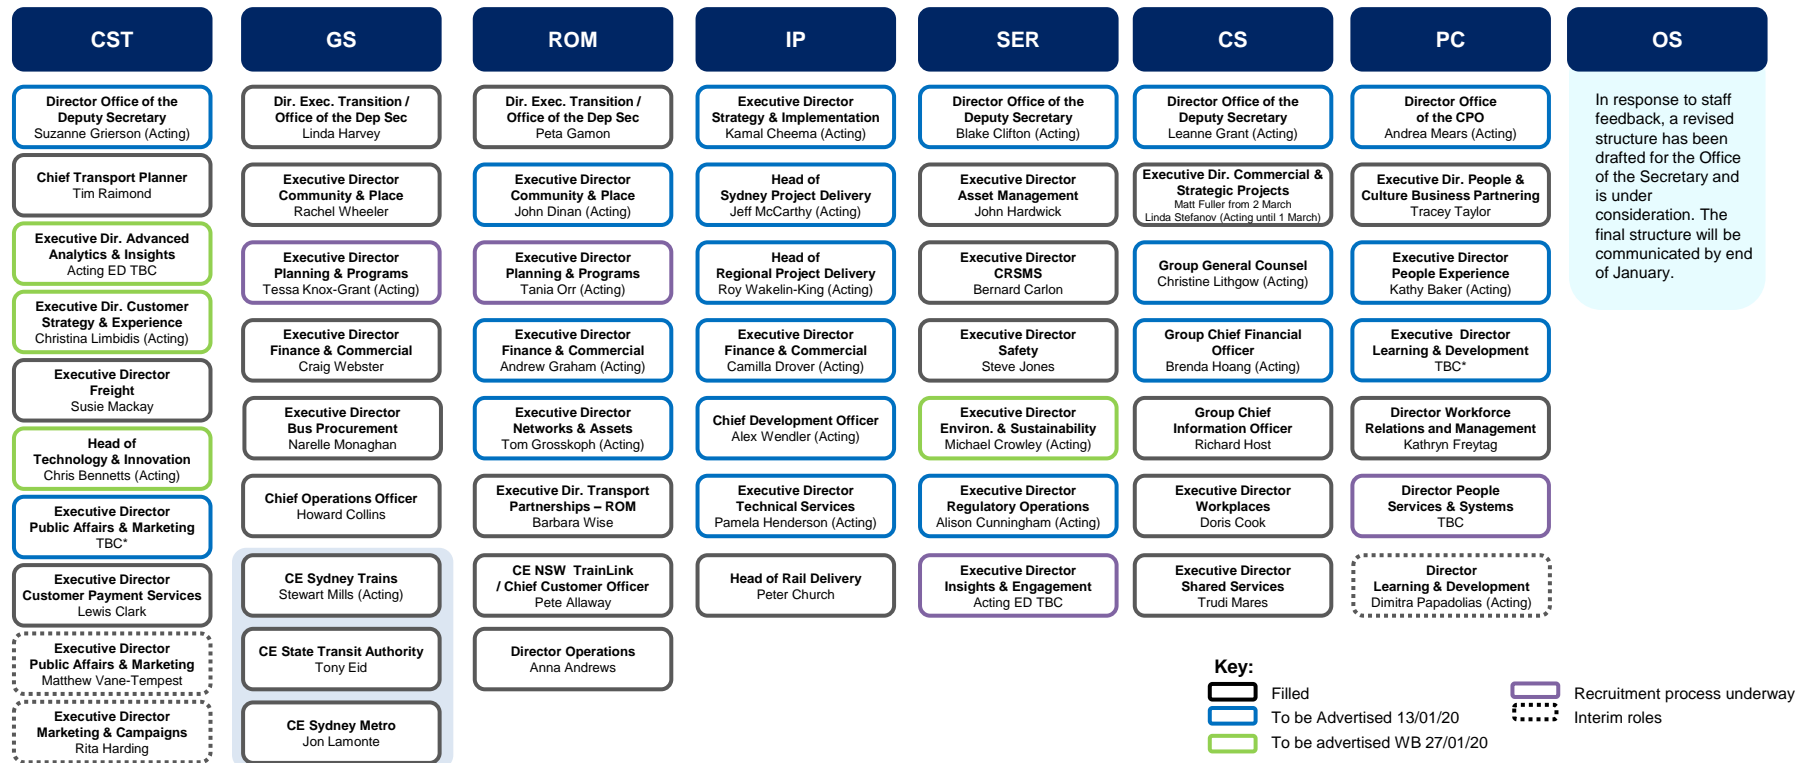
CST

Director Office of the Deputy Secretary
Suzanne Grierson (Acting)

Chief Transport Planner
Tim Raimond

Executive Dir. Advanced Analytics & Insights
Acting ED TBC

Executive Dir. Customer Strategy & Experience
Christina Limbidis (Acting)

Executive Director Freight
Susie Mackay

Head of Technology & Innovation
Chris Bennetts (Acting)

Executive Director Public Affairs & Marketing
TBC*

Executive Director Customer Payment Services
Lewis Clark

Executive Director Public Affairs & Marketing
Matthew Vane-Tempest

Executive Director Marketing & Campaigns
Rita Harding

GS

Dir. Exec. Transition / Office of the Dep Sec
Linda Harvey

Executive Director Community & Place
Rachel Wheeler

Executive Director Planning & Programs
Tessa Knox-Grant (Acting)

Executive Director Finance & Commercial
Craig Webster

Executive Director Bus Procurement
Narelle Monaghan

Chief Operations Officer
Howard Collins

CE Sydney Trains
Stewart Mills (Acting)

CE State Transit Authority
Tony Eid

CE Sydney Metro
Jon Lamonte

ROM

Dir. Exec. Transition / Office of the Dep Sec
Peta Gamon

Executive Director Community & Place
John Dinan (Acting)

Executive Director Planning & Programs
Tania Orr (Acting)

Executive Director Finance & Commercial
Andrew Graham (Acting)

Executive Director Networks & Assets
Tom Grosskoph (Acting)

Executive Dir. Transport Partnerships – ROM
Barbara Wise

CE NSW TrainLink / Chief Customer Officer
Pete Allaway

Director Operations
Anna Andrews

IP

Executive Director Strategy & Implementation
Kamal Cheema (Acting)

Head of Sydney Project Delivery
Jeff McCarthy (Acting)

Head of Regional Project Delivery
Roy Wakelin-King (Acting)

Executive Director Finance & Commercial
Camilla Drover (Acting)

Chief Development Officer
Alex Wendler (Acting)

Executive Director Technical Services
Pamela Henderson (Acting)

Head of Rail Delivery
Peter Church

SER

Director Office of the Deputy Secretary
Blake Clifton (Acting)

Executive Director Asset Management
John Hardwick

Executive Director CRSMS
Bernard Carlon

Executive Director Safety
Steve Jones

Executive Director Environ. & Sustainability
Michael Crowley (Acting)

Executive Director Regulatory Operations
Alison Cunningham (Acting)

Executive Director Insights & Engagement
Acting ED TBC

CS

Director Office of the Deputy Secretary
Leanne Grant (Acting)

Executive Dir. Commercial & Strategic Projects
Matt Fuller from 2 March
Linda Stefanov (Acting until 1 March)

Group General Counsel
Christine Lithgow (Acting)

Group Chief Financial Officer
Brenda Hoang (Acting)

Group Chief Information Officer
Richard Host

Executive Director Workplaces
Doris Cook

Executive Director Shared Services
Trudi Mares

PC

Director Office of the CPO
Andrea Mears (Acting)

Executive Dir. People & Culture Business Partnering
Tracey Taylor

Executive Director People Experience
Kathy Baker (Acting)

Executive Director Learning & Development
TBC*

Director Workforce Relations and Management
Kathryn Freytag

Director People Services & Systems
TBC

Director Learning & Development
Dimitra Papadolias (Acting)

OS

In response to staff feedback, a revised structure has been drafted for the Office of the Secretary and is under consideration. The final structure will be communicated by end of January.

Key:
Filled
To be Advertised 13/01/20
To be advertised WB 27/01/20
Recruitment process underway
Interim roles